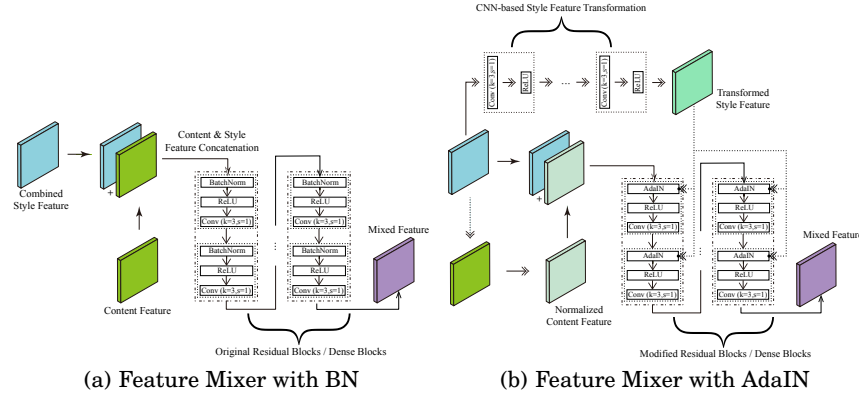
Combined Style Feature

+

Content Feature

Content & Style Feature Concatenation

BatchNorm
ReLU
Conv (k=3,s=1)
BatchNorm
ReLU
Conv (k=3,s=1)

BatchNorm
ReLU
Conv (k=3,s=1)
BatchNorm
ReLU
Conv (k=3,s=1)

Mixed Feature

Original Residual Blocks / Dense Blocks

(a) Feature Mixer with BN

CNN-based Style Feature Transformation

Conv (k=3,s=1)
ReLU
Conv (k=3,s=1)
ReLU

Transformed Style Feature

+

Normalized Content Feature

AdaIN
ReLU
Conv (k=3,s=1)
AdaIN
ReLU
Conv (k=3,s=1)

AdaIN
ReLU
Conv (k=3,s=1)
AdaIN
ReLU
Conv (k=3,s=1)

Mixed Feature

Modified Residual Blocks / Dense Blocks

(b) Feature Mixer with AdaIN